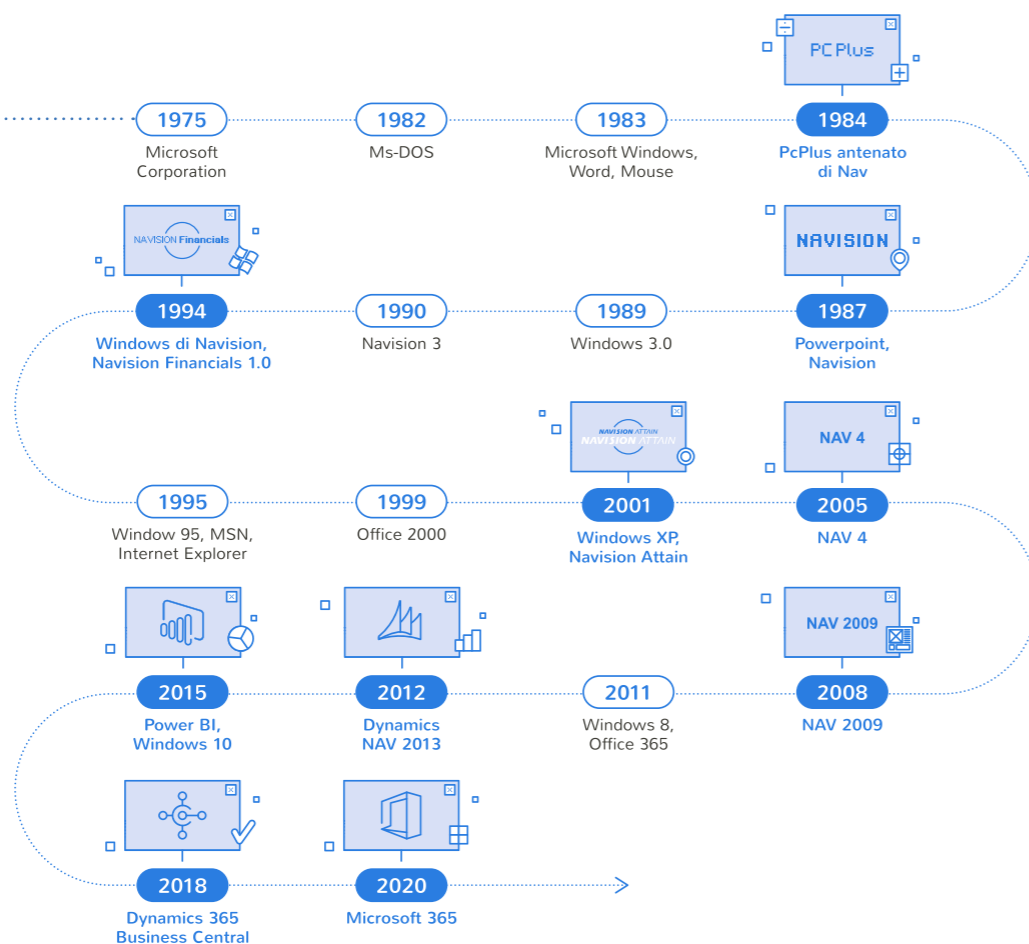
PC Plus

1975
Microsoft Corporation

1982
Ms-DOS

1983
Microsoft Windows, Word, Mouse

1984
PcPlus antenato di Nav

NAVISION Financials

NAVISION

1994
Windows di Navision, Navision Financials 1.0

1990
Navision 3

1989
Windows 3.0

1987
Powerpoint, Navision

NAVISION ATTAIN
NAVISION ATTAIN

NAV 4

1995
Window 95, MSN, Internet Explorer

1999
Office 2000

2001
Windows XP, Navision Attain

2005
NAV 4

NAV 2009

2015
Power BI, Windows 10

2012
Dynamics NAV 2013

2011
Windows 8, Office 365

2008
NAV 2009

2018
Dynamics 365 Business Central

2020
Microsoft 365